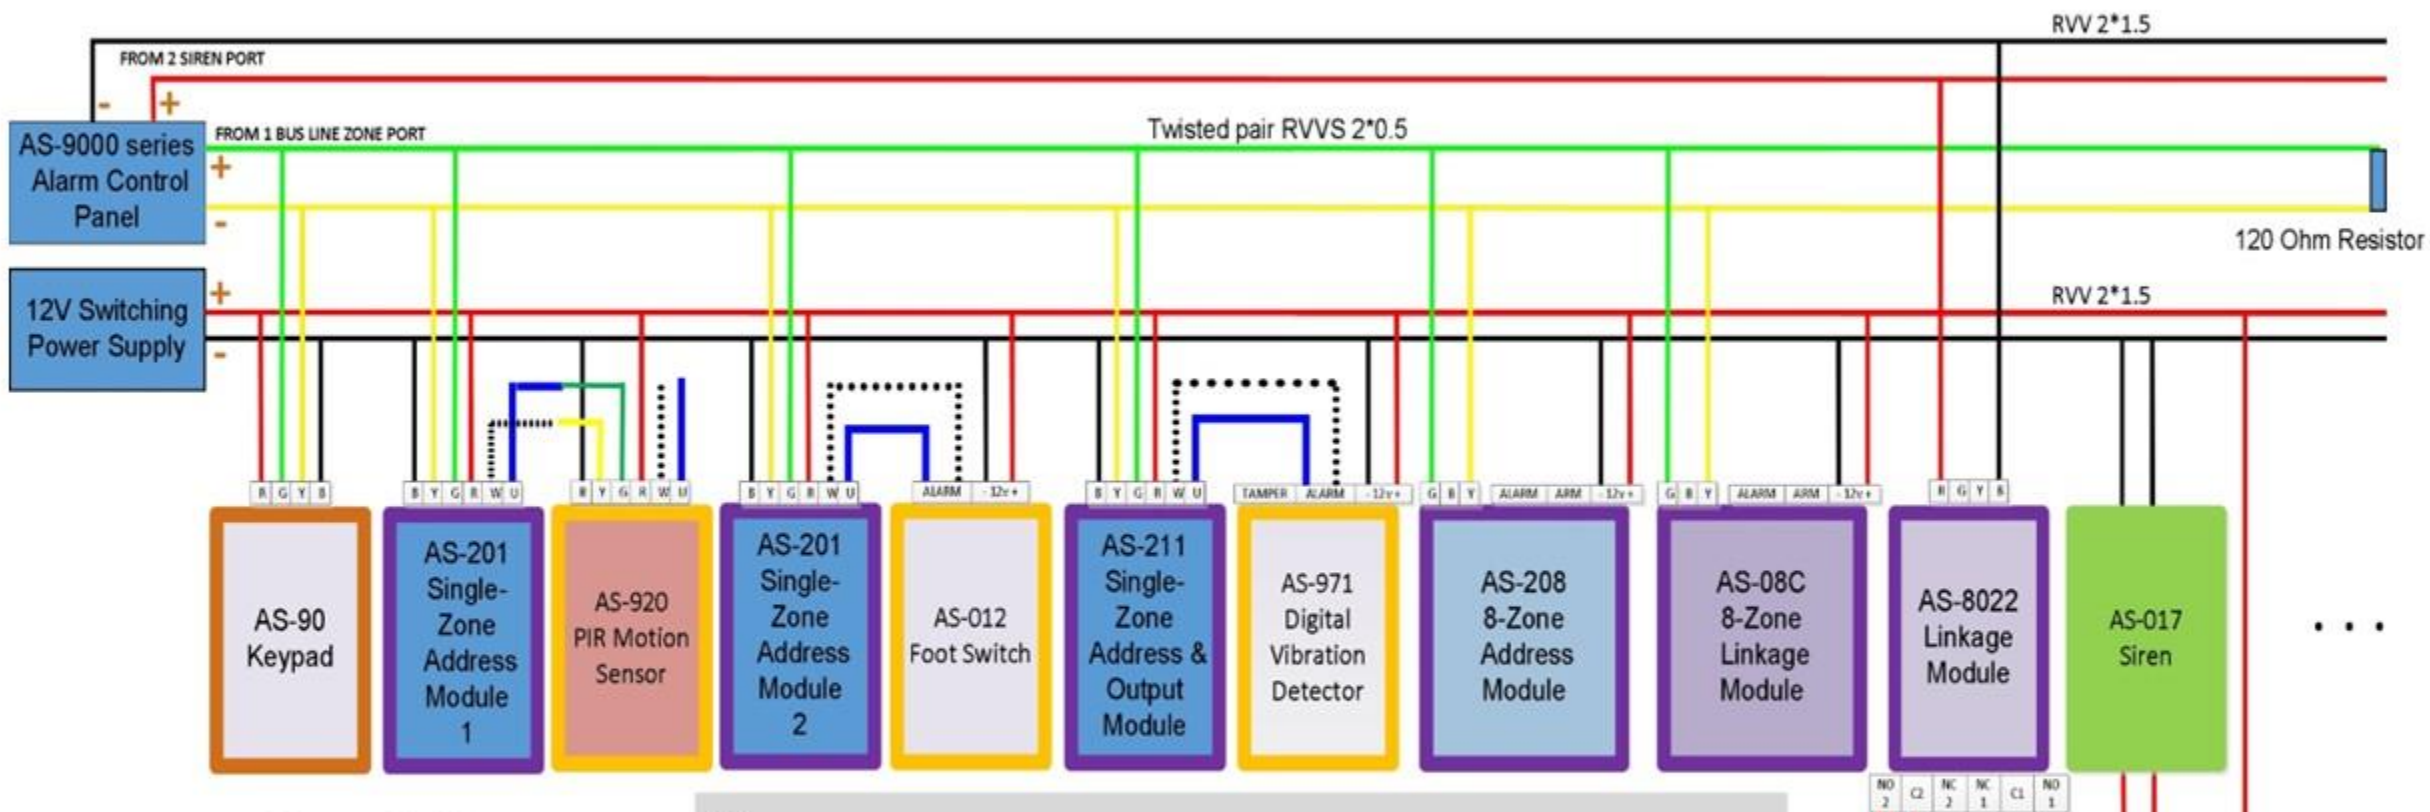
RVV 2*1.5

FROM 2 SIREN PORT

- +

AS-9000 series Alarm Control Panel

FROM 1 BUS LINE ZONE PORT

Twisted pair RVVS 2*0.5

+

-

120 Ohm Resistor

12V Switching Power Supply

+

-

RVV 2*1.5

R G Y B

B Y G R W U

R Y G R W U

B Y G R W U

ALARM -12v+

B Y G R W U

TAMPER ALARM -12v+

G B Y ALARM ARM -12v+

G B Y ALARM ARM -12v+

R G Y B

AS-90 Keypad

AS-201 Single-Zone Address Module 1

AS-920 PIR Motion Sensor

AS-201 Single-Zone Address Module 2

AS-012 Foot Switch

AS-211 Single-Zone Address & Output Module

AS-971 Digital Vibration Detector

AS-208 8-Zone Address Module

AS-08C 8-Zone Linkage Module

AS-8022 Linkage Module

AS-017 Siren

. . .

NO 2 C2 NC 2 NC 1 C1 NO 1